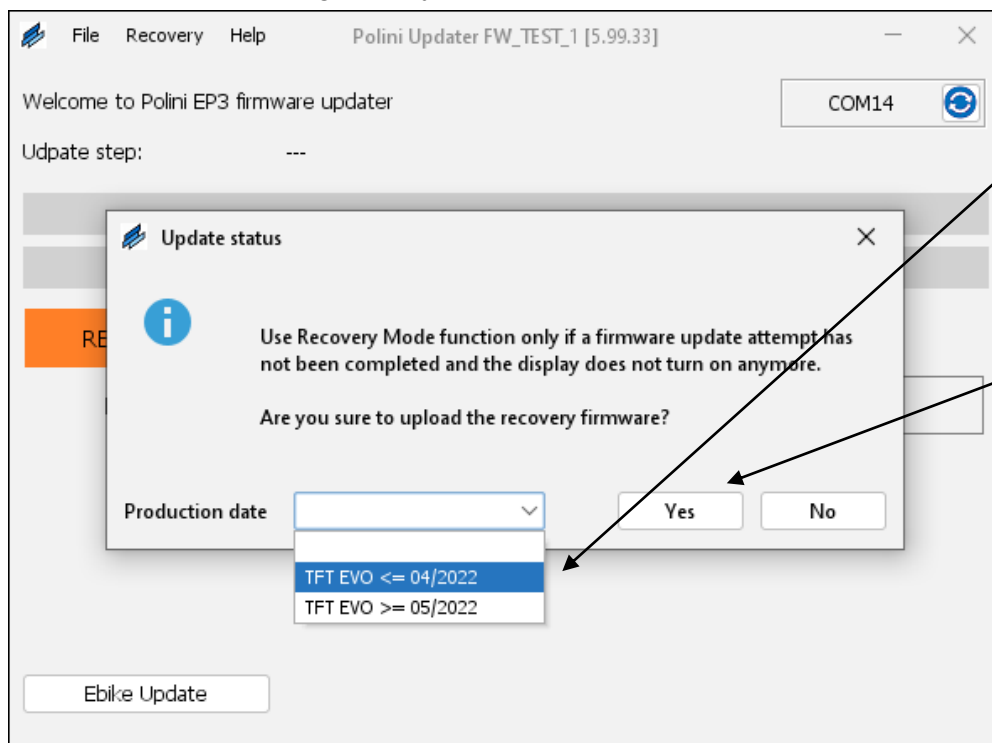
File Recovery Help Polini Updater FW_TEST_1 [5.99.33]

Welcome to Polini EP3 firmware updater

COM14

Udpate step: ---

Update status

RE

Use Recovery Mode function only if a firmware update attempt has not been completed and the display does not turn on anymore.

Are you sure to upload the recovery firmware?

Production date

Yes

No

TFT EVO <= 04/2022

TFT EVO >= 05/2022

Ebike Update